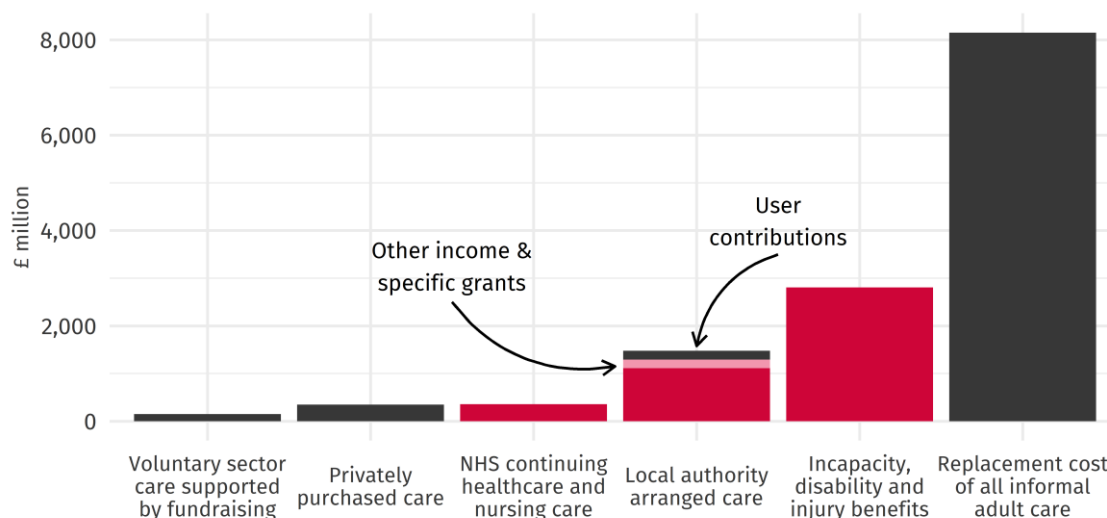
8,000
6,000
4,000
2,000
0

£ million

Other income & specific grants

User contributions

Voluntary sector care supported by fundraising

Privately purchased care

NHS continuing healthcare and nursing care

Local authority arranged care

Incapacity, disability and injury benefits

Replacement cost of all informal adult care